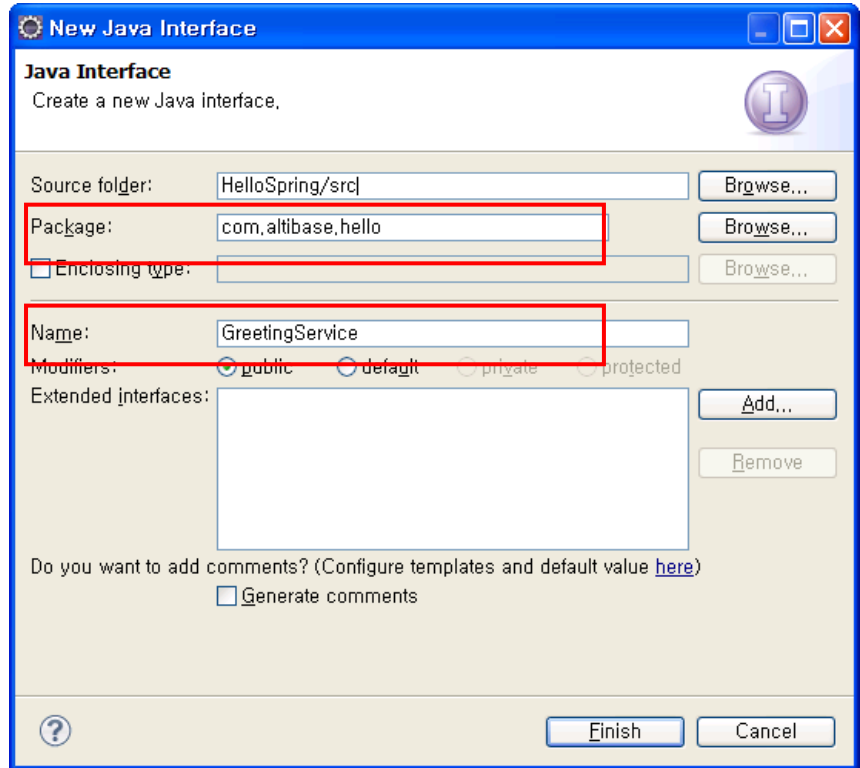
New Java Interface

Java Interface
Create a new Java interface.

Source folder: HelloSpring/src Browse...
Package: com.altibase.hello Browse...
Enclosing type: Browse...

Name: GreetingService
Modifiers: public default private protected
Extended interfaces: Add...
Remove

Do you want to add comments? (Configure templates and default value here)
Generate comments

?
Finish Cancel